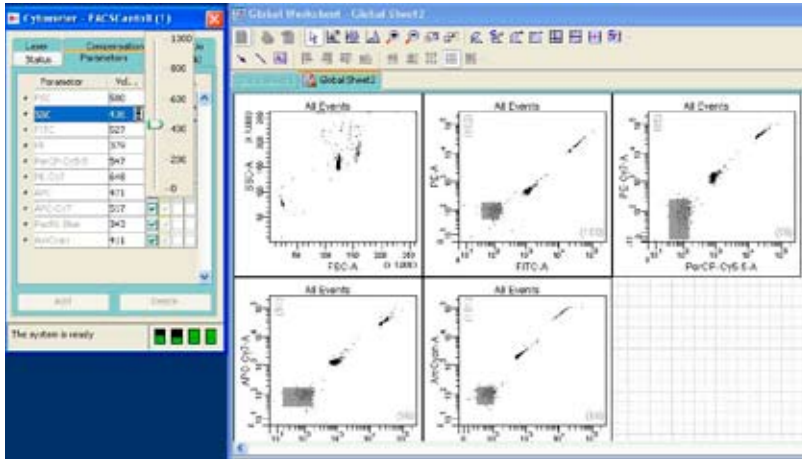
Cytometer - FACSCantoII (1)

Laser
Compensation
Status
Parameters

1000
800
600
400
200
0

| Parameter | Vol... |
|---|---|
| FSC | 580 |
| SSC | 436 |
| FITC | 527 |
| PE | 379 |
| PerCP-Cy5-5 | 547 |
| PE-Cy7 | 648 |
| APC | 471 |
| APC-Cy7 | 517 |
| Pacific Blue | 342 |
| AmCyan | 411 |

Add
Delete

The system is ready

Global Worksheet - Global Sheet2

Global Sheet2

All Events
SSC-A
FSC-A

All Events
PE-A
FITC-A

All Events
PE-Cy7-A
PerCP-Cy5-5-A

All Events
APC-Cy7-A

All Events
AmCyan-A